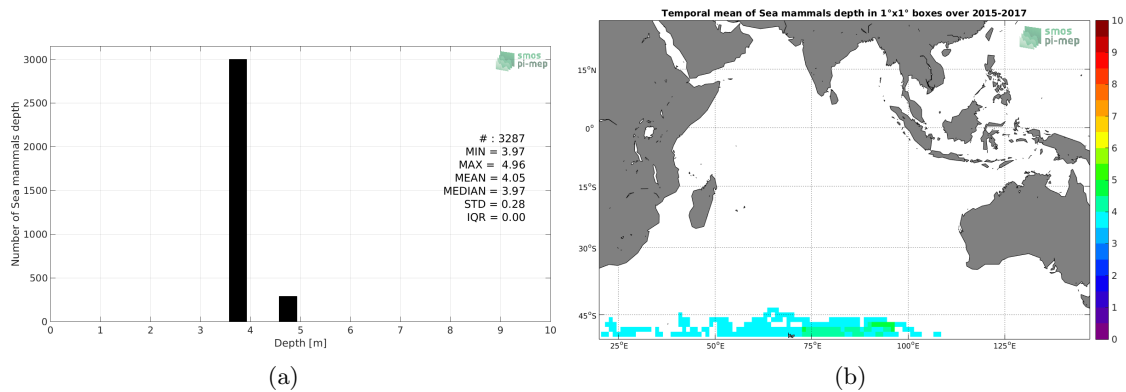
smos pi-mep

Number of Sea mammals depth

3000
2500
2000
1500
1000
500
0

# : 3287
MIN = 3.97
MAX = 4.96
MEAN = 4.05
MEDIAN = 3.97
STD = 0.28
IQR = 0.00

0 1 2 3 4 5 6 7 8 9 10
Depth [m]

(a)

Temporal mean of Sea mammals depth in 1°x1° boxes over 2015-2017

smos pi-mep

15°N
0°
15°S
30°S
45°S

25°E 50°E 75°E 100°E 125°E

10
9
8
7
6
5
4
3
2
1
0

(b)